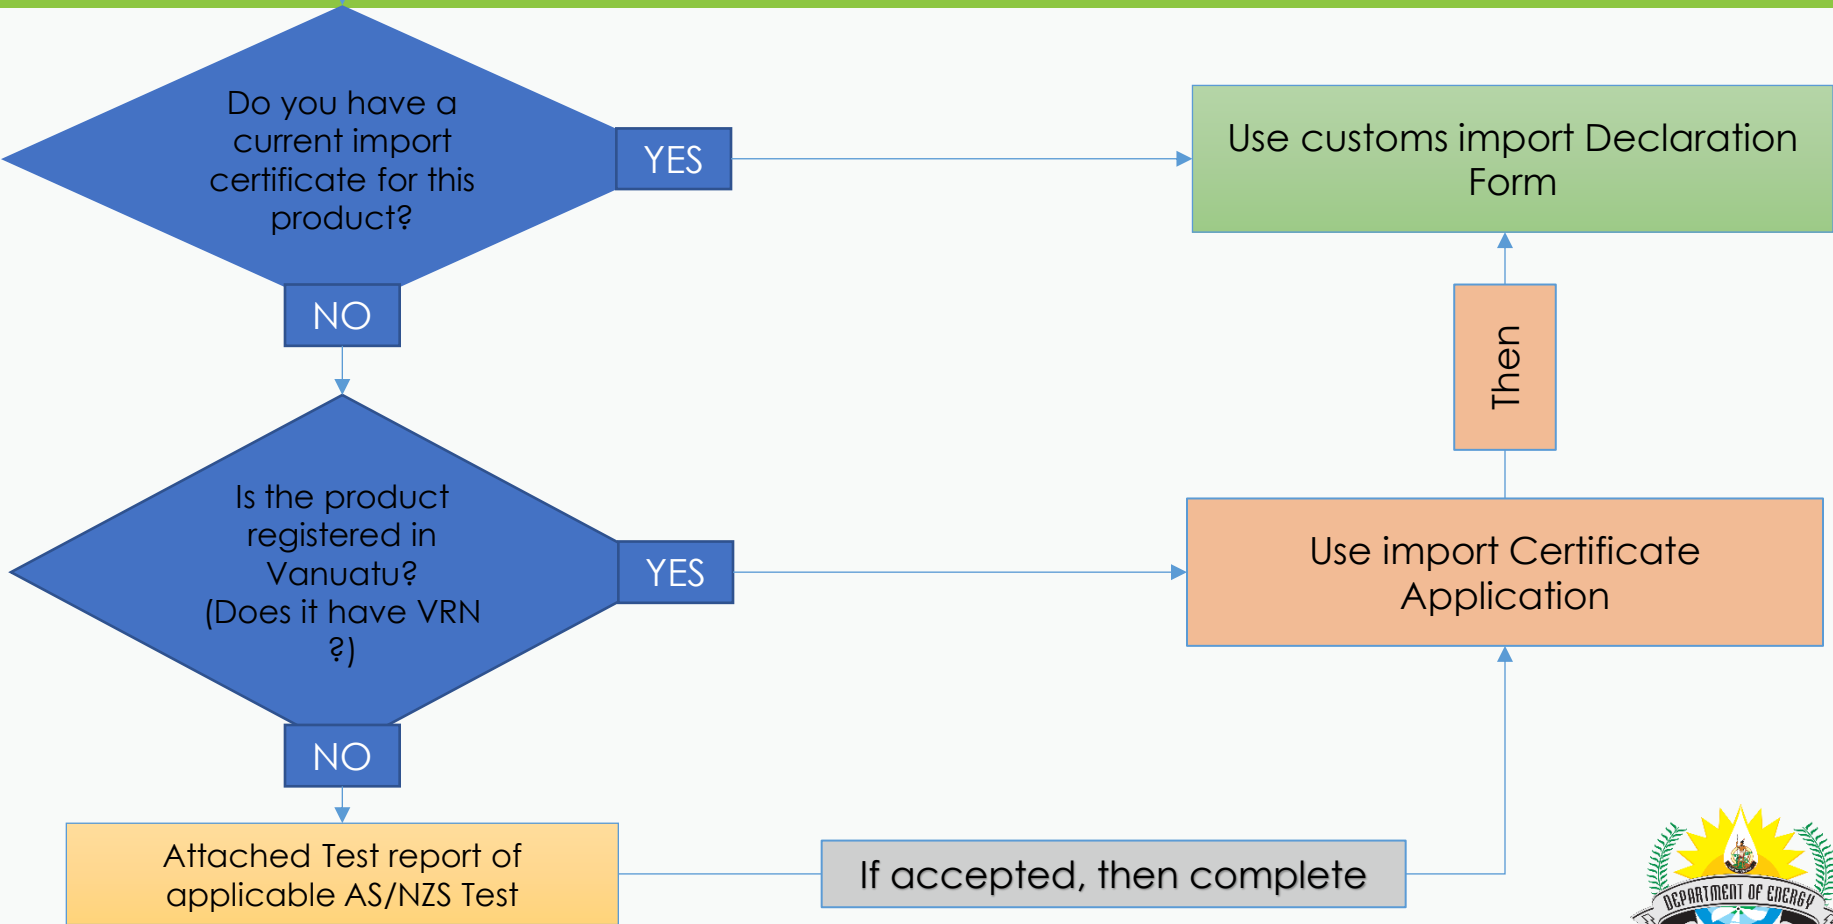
Do you have a current import certificate for this product?

YES

Use customs import Declaration Form

NO

Then

Is the product registered in Vanuatu? (Does it have VRN ?)

YES

Use import Certificate Application

NO

Attached Test report of applicable AS/NZS Test

If accepted, then complete

DEPARTMENT OF ENERGY